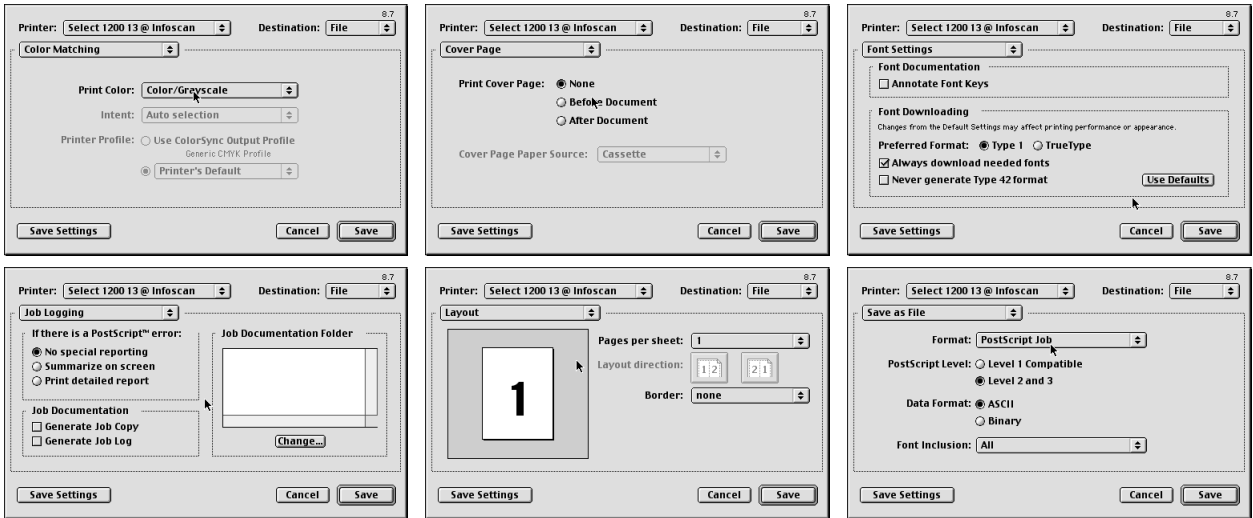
8.7
Printer: Select 1200 13 @ Infoscan
Destination: File
Color Matching
Print Color: Color/Grayscale
Intent: Auto selection
Printer Profile: Use ColorSync Output Profile
Generic CMYK Profile
Printer's Default
Save Settings
Cancel
Save

8.7
Printer: Select 1200 13 @ Infoscan
Destination: File
Cover Page
Print Cover Page: None
Before Document
After Document
Cover Page Paper Source: Cassette
Save Settings
Cancel
Save

8.7
Printer: Select 1200 13 @ Infoscan
Destination: File
Font Settings
Font Documentation
Annotate Font Keys
Font Downloading
Changes from the Default Settings may affect printing performance or appearance.
Preferred Format: Type 1 TrueType
Always download needed fonts
Never generate Type 42 format
Use Defaults
Save Settings
Cancel
Save

8.7
Printer: Select 1200 13 @ Infoscan
Destination: File
Job Logging
If there is a PostScript™ error:
No special reporting
Summarize on screen
Print detailed report
Job Documentation Folder
Job Documentation
Generate Job Copy
Generate Job Log
Change...
Save Settings
Cancel
Save

8.7
Printer: Select 1200 13 @ Infoscan
Destination: File
Layout
1
Pages per sheet: 1
Layout direction: 1 2 2 1
Border: none
Save Settings
Cancel
Save

8.7
Printer: Select 1200 13 @ Infoscan
Destination: File
Save as File
Format: PostScript Job
PostScript Level: Level 1 Compatible
Level 2 and 3
Data Format: ASCII
Binary
Font Inclusion: All
Save Settings
Cancel
Save